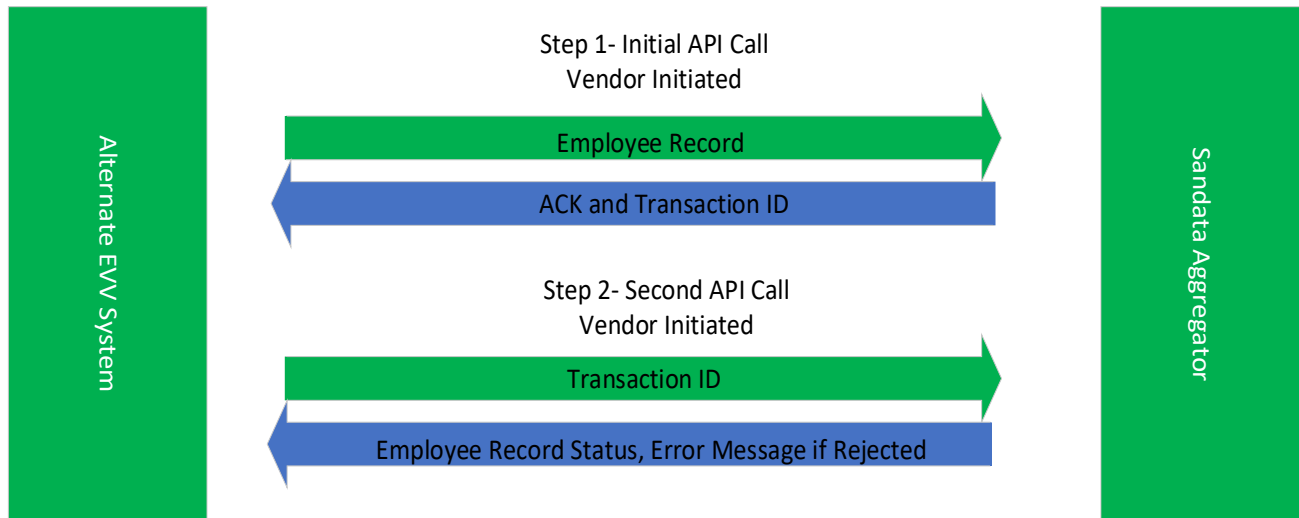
Alternate EVV System

Step 1- Initial API Call
Vendor Initiated

Employee Record

ACK and Transaction ID

Step 2- Second API Call
Vendor Initiated

Transaction ID

Employee Record Status, Error Message if Rejected

Sandata Aggregator